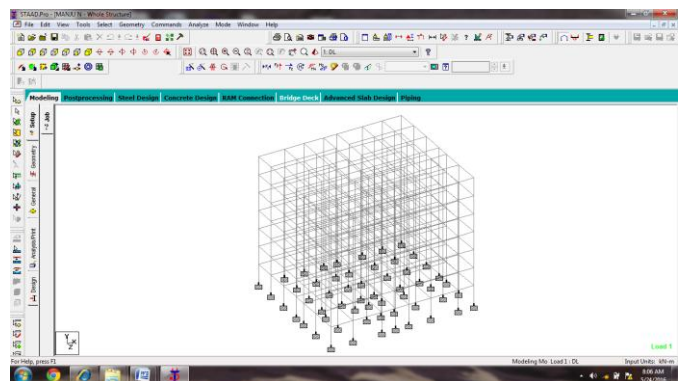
STAAD.Pro - [MANJU N - Whole Structure]

File Edit View Tools Select Geometry Commands Analyze Mode Window Help

1: DL

Modeling Postprocessing Steel Design Concrete Design RAM Connection Bridge Deck Advanced Slab Design Piping

Setup Job Geometry General Analysis/Print Design

Load 1

For Help, press F1

Modeling Mo Load 1 : DL

Input Units: kN-m

8:06 AM
5/24/2016